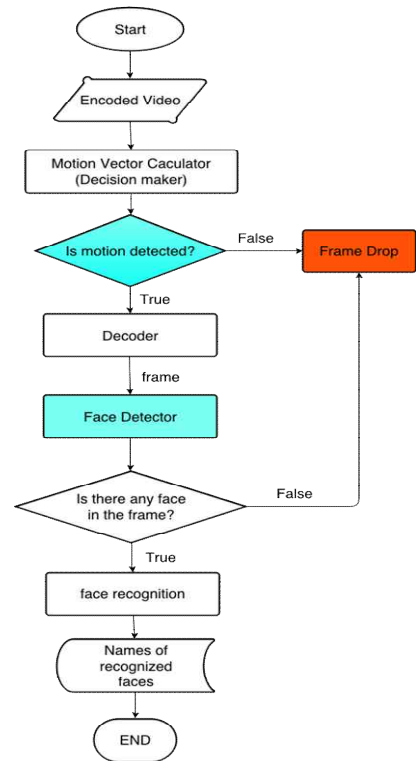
Start

Encoded Video

Motion Vector Caculator (Decision maker)

Is motion detected?

False

Frame Drop

True

Decoder

frame

Face Detector

Is there any face in the frame?

False

True

face recognition

Names of recognized faces

END